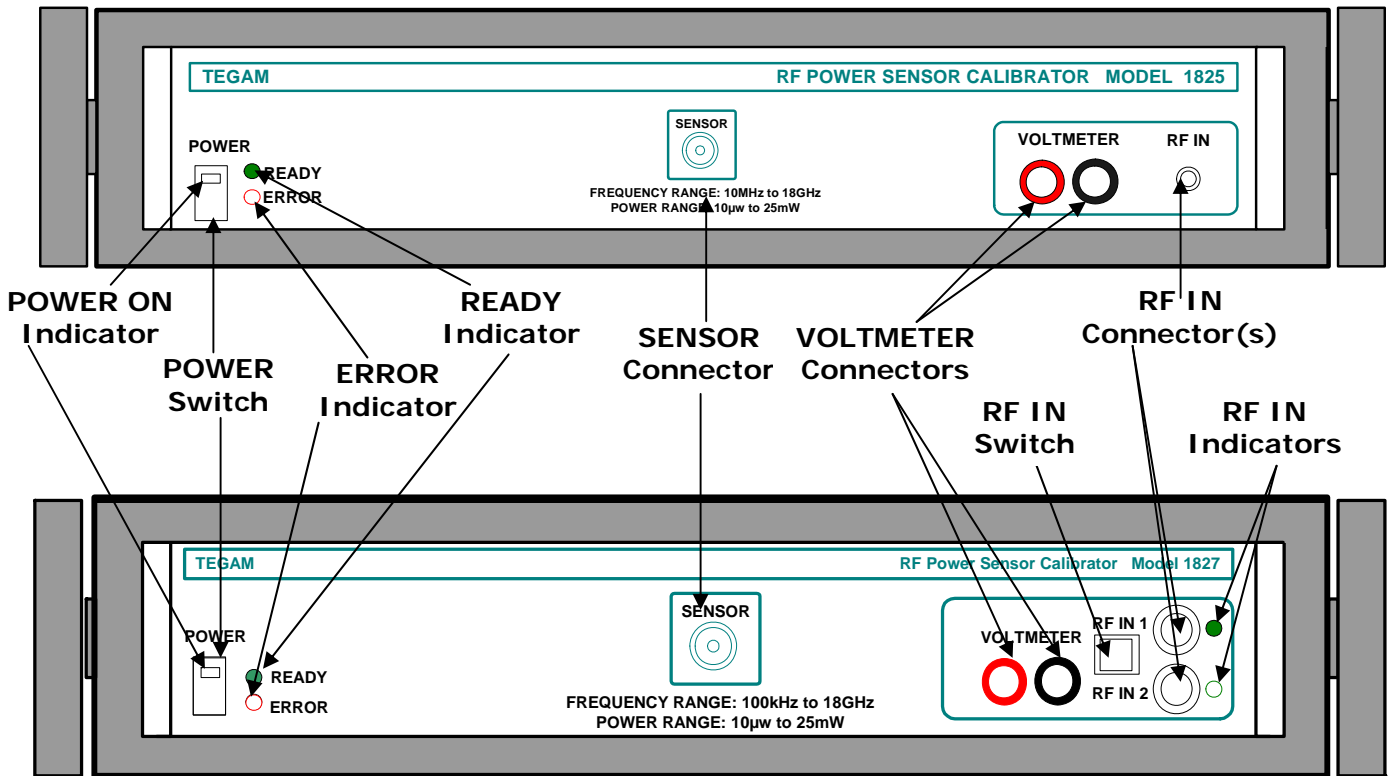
TEGAM

RF POWER SENSOR CALIBRATOR MODEL 1825

POWER

READY

ERROR

SENSOR

FREQUENCY RANGE: 10MHz to 18GHz
POWER RANGE: 10µw to 25mW

VOLTMETER

RF IN

POWER ON Indicator

POWER Switch

ERROR Indicator

READY Indicator

SENSOR Connector

VOLTMETER Connectors

RF IN Connector(s)

RF IN Switch

RF IN Indicators

TEGAM

RF Power Sensor Calibrator Model 1827

POWER

READY

ERROR

SENSOR

FREQUENCY RANGE: 100kHz to 18GHz
POWER RANGE: 10µw to 25mW

VOLTMETER

RF IN 1

RF IN 2